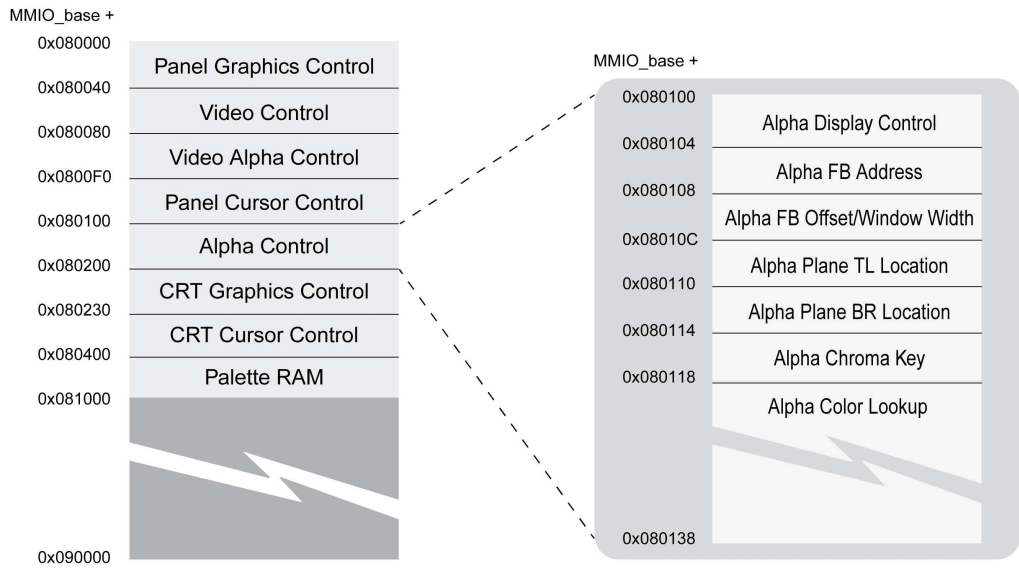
MMIO_base +
0x080000
Panel Graphics Control
0x080040
Video Control
0x080080
Video Alpha Control
0x0800F0
Panel Cursor Control
0x080100
Alpha Control
0x080200
CRT Graphics Control
0x080230
CRT Cursor Control
0x080400
Palette RAM
0x081000
0x090000

MMIO_base +
0x080100
Alpha Display Control
0x080104
Alpha FB Address
0x080108
Alpha FB Offset/Window Width
0x08010C
Alpha Plane TL Location
0x080110
Alpha Plane BR Location
0x080114
Alpha Chroma Key
0x080118
Alpha Color Lookup
0x080138